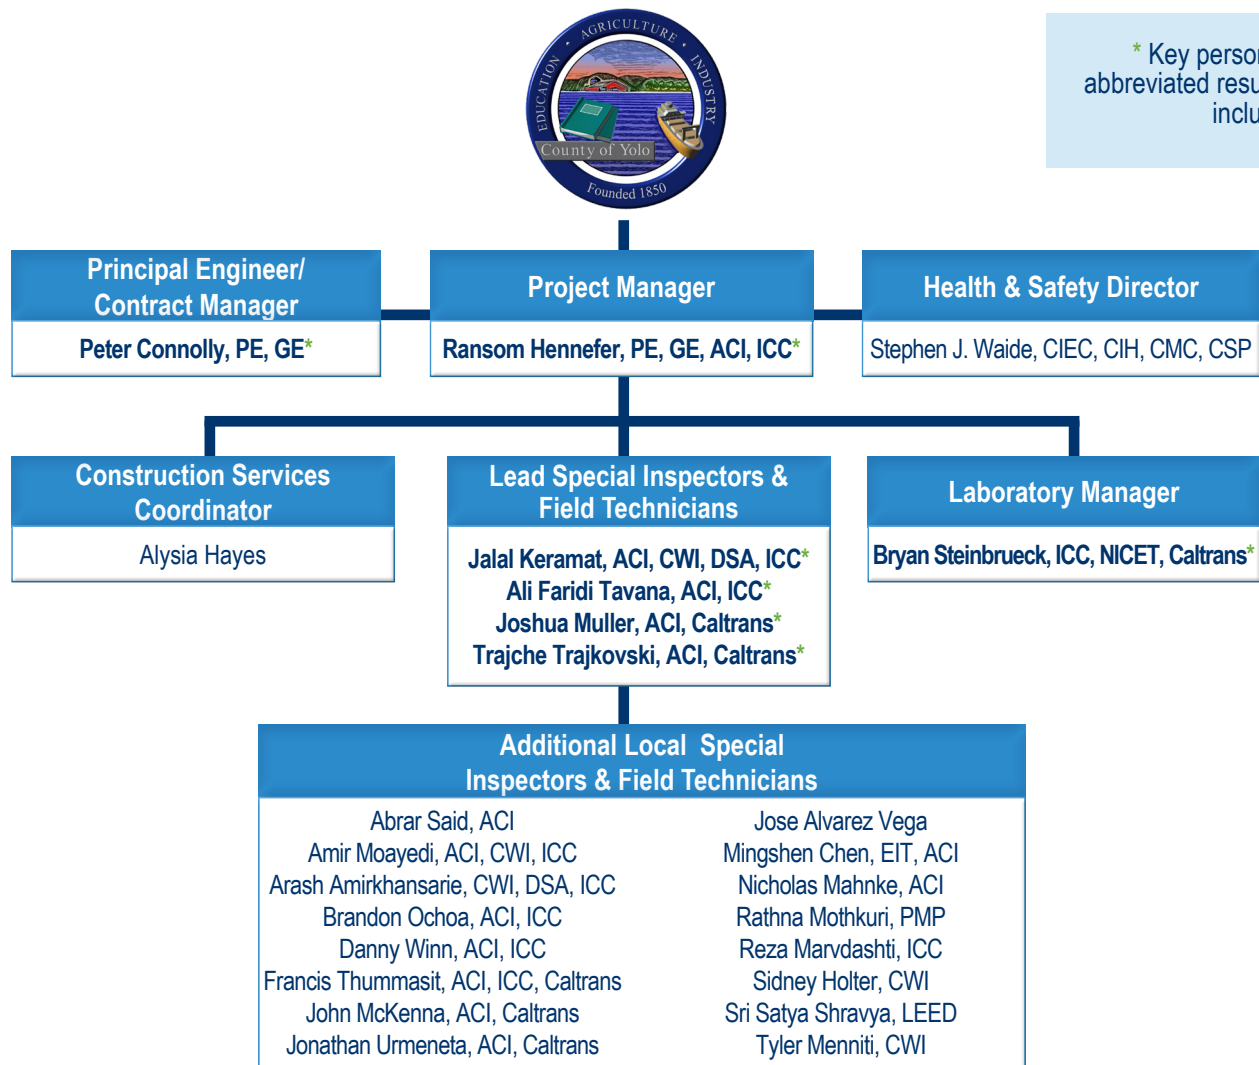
AGRICULTURE · INDUSTRY · EDUCATION
County of Yolo
Founded 1850

* Key perso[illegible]
abbreviated resu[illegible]
inclu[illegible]

Principal Engineer/ Contract Manager
Peter Connolly, PE, GE*

Project Manager
Ransom Hennefer, PE, GE, ACI, ICC*

Health & Safety Director
Stephen J. Waide, CIEC, CIH, CMC, CSP

Construction Services Coordinator
Alysia Hayes

Lead Special Inspectors & Field Technicians
Jalal Keramat, ACI, CWI, DSA, ICC*
Ali Faridi Tavana, ACI, ICC*
Joshua Muller, ACI, Caltrans*
Trajche Trajkovski, ACI, Caltrans*

Laboratory Manager
Bryan Steinbrueck, ICC, NICET, Caltrans*

Additional Local Special Inspectors & Field Technicians
Abrar Said, ACI
Amir Moayedi, ACI, CWI, ICC
Arash Amirkhansarie, CWI, DSA, ICC
Brandon Ochoa, ACI, ICC
Danny Winn, ACI, ICC
Francis Thummasit, ACI, ICC, Caltrans
John McKenna, ACI, Caltrans
Jonathan Urmeneta, ACI, Caltrans

Jose Alvarez Vega
Mingshen Chen, EIT, ACI
Nicholas Mahnke, ACI
Rathna Mothkuri, PMP
Reza Marvdashti, ICC
Sidney Holter, CWI
Sri Satya Shravya, LEED
Tyler Menniti, CWI